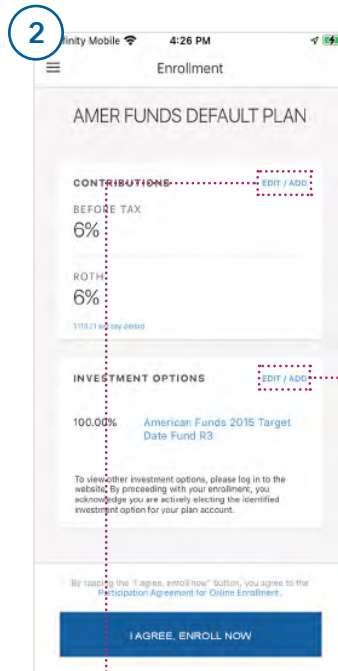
2

finity Mobile 4:26 PM

Enrollment

AMER FUNDS DEFAULT PLAN

CONTRIBUTIONS EDIT / ADD

BEFORE TAX
6%

ROTH
6%

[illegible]

INVESTMENT OPTIONS EDIT / ADD

100.00% American Funds 2015 Target Date Fund R3

To view other investment options, please log in to the website. By proceeding with your enrollment, you acknowledge you are actively electing the identified investment option for your plan account.

By tapping the "I agree, enroll now" button, you agree to the Participation Agreement for Online Enrollment.

I AGREE, ENROLL NOW